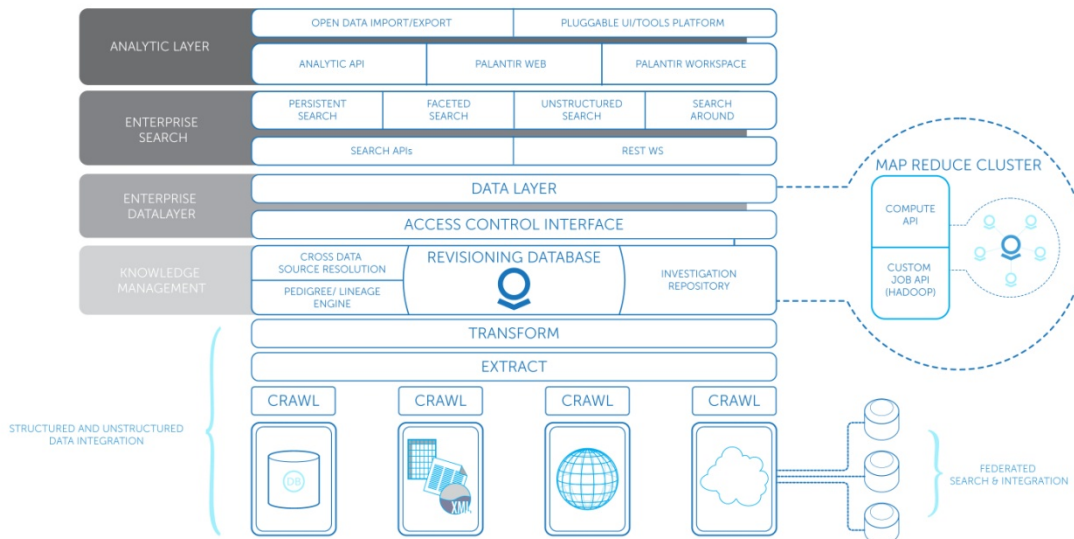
ANALYTIC LAYER

OPEN DATA IMPORT/EXPORT

PLUGGABLE UI/TOOLS PLATFORM

ANALYTIC API

PALANTIR WEB

PALANTIR WORKSPACE

ENTERPRISE SEARCH

PERSISTENT SEARCH

FACETED SEARCH

UNSTRUCTURED SEARCH

SEARCH AROUND

SEARCH APIs

REST WS

ENTERPRISE DATALAYER

DATA LAYER

ACCESS CONTROL INTERFACE

MAP REDUCE CLUSTER

COMPUTE API

CUSTOM JOB API (HADOOP)

KNOWLEDGE MANAGEMENT

CROSS DATA SOURCE RESOLUTION

PEDIGREE/ LINEAGE ENGINE

REVISIONING DATABASE

INVESTIGATION REPOSITORY

TRANSFORM

EXTRACT

STRUCTURED AND UNSTRUCTURED DATA INTEGRATION

CRAWL

CRAWL

CRAWL

CRAWL

DB

XML

FEDERATED SEARCH & INTEGRATION